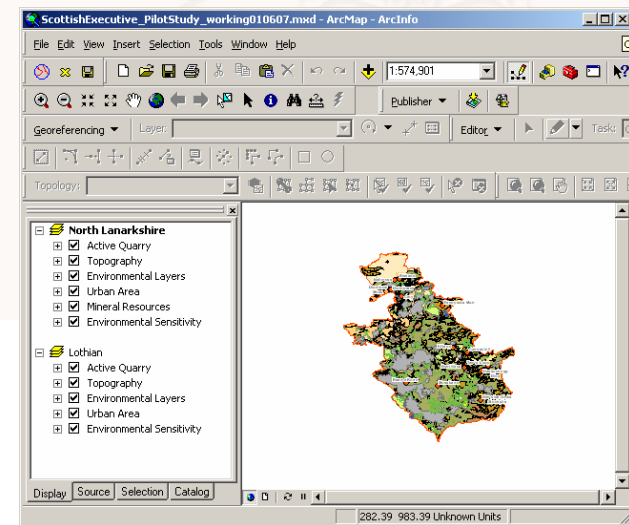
ScottishExecutive_PilotStudy_working010607.mxd - ArcMap - ArcInfo

File Edit View Insert Selection Tools Window Help

1:574,901

Publisher

Georeferencing Layer:

Editor Task:

Topology:

North Lanarkshire
Active Quarry
Topography
Environmental Layers
Urban Area
Mineral Resources
Environmental Sensitivity

Lothian
Active Quarry
Topography
Environmental Layers
Urban Area
Environmental Sensitivity

Display Source Selection Catalog

282.39 983.39 Unknown Units